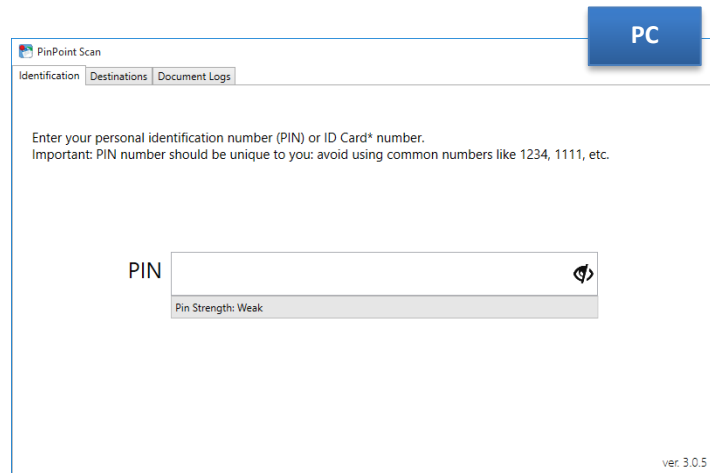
PC

PinPoint Scan

Identification | Destinations | Document Logs

Enter your personal identification number (PIN) or ID Card* number.
Important: PIN number should be unique to you: avoid using common numbers like 1234, 1111, etc.

PIN

Pin Strength: Weak

ver. 3.0.5